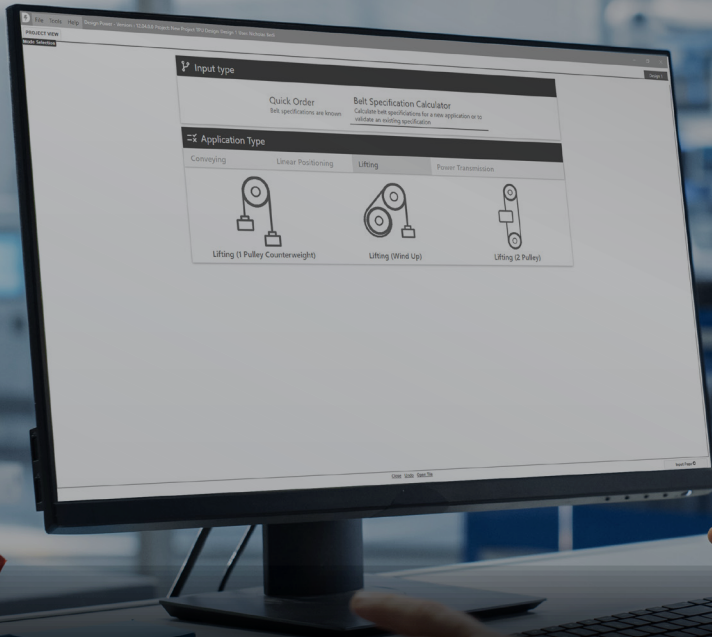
File Tools Help Design Power - Version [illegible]

PROJECT VIEW

Mode Selection

Input type

Quick Order
Belt specifications are known

Belt Specification Calculator
Calculate belt specifications for a new application or to validate an existing specification

Application Type

Conveying

Linear Positioning

Lifting

Power Transmission

Lifting (1 Pulley Counterweight)

Lifting (Wind Up)

Lifting (2 Pulley)

Close Undo Open File